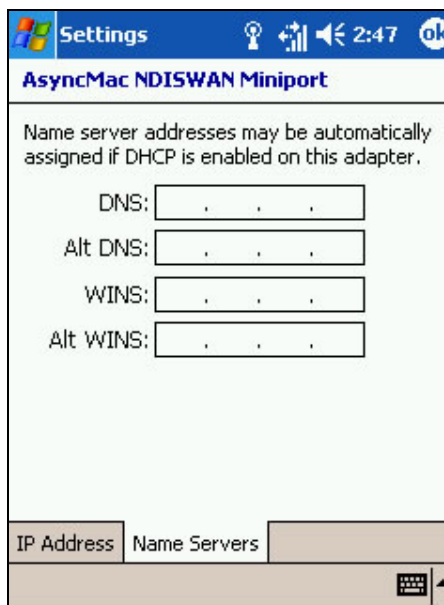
Settings 2:47 ok

AsyncMac NDISWAN Miniport

Name server addresses may be automatically assigned if DHCP is enabled on this adapter.

DNS: . . .

Alt DNS: . . .

WINS: . . .

Alt WINS: . . .

IP Address | Name Servers